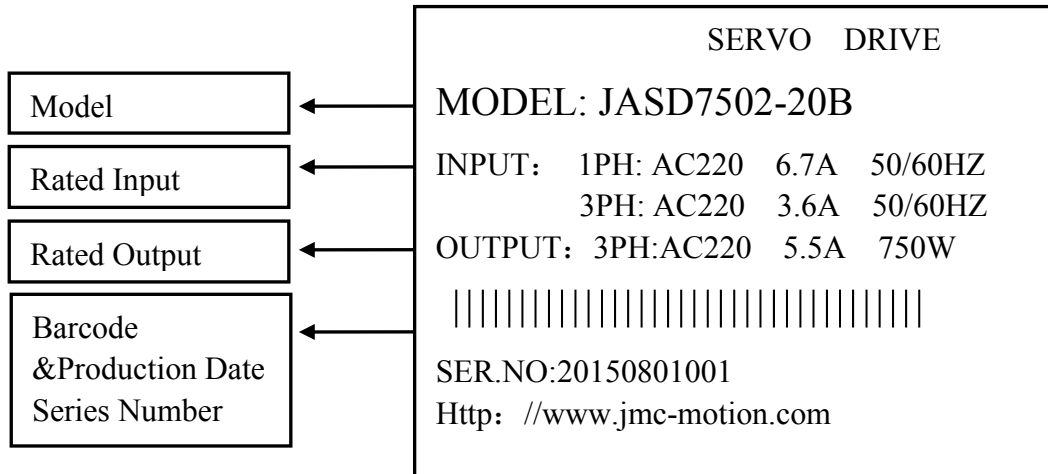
Model

Rated Input

Rated Output

Barcode
&Production Date
Series Number

SERVO DRIVE

MODEL: JASD7502-20B

INPUT： 1PH: AC220 6.7A 50/60HZ
3PH: AC220 3.6A 50/60HZ

OUTPUT：3PH:AC220 5.5A 750W

SER.NO:20150801001

Http：//www.jmc-motion.com